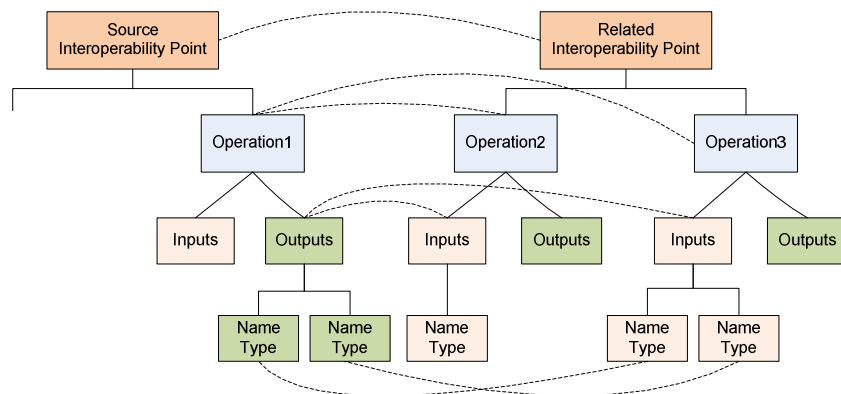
Source Interoperability Point

Related Interoperability Point

Operation1

Operation2

Operation3

Inputs

Outputs

Inputs

Outputs

Inputs

Outputs

Name Type

Name Type

Name Type

Name Type

Name Type